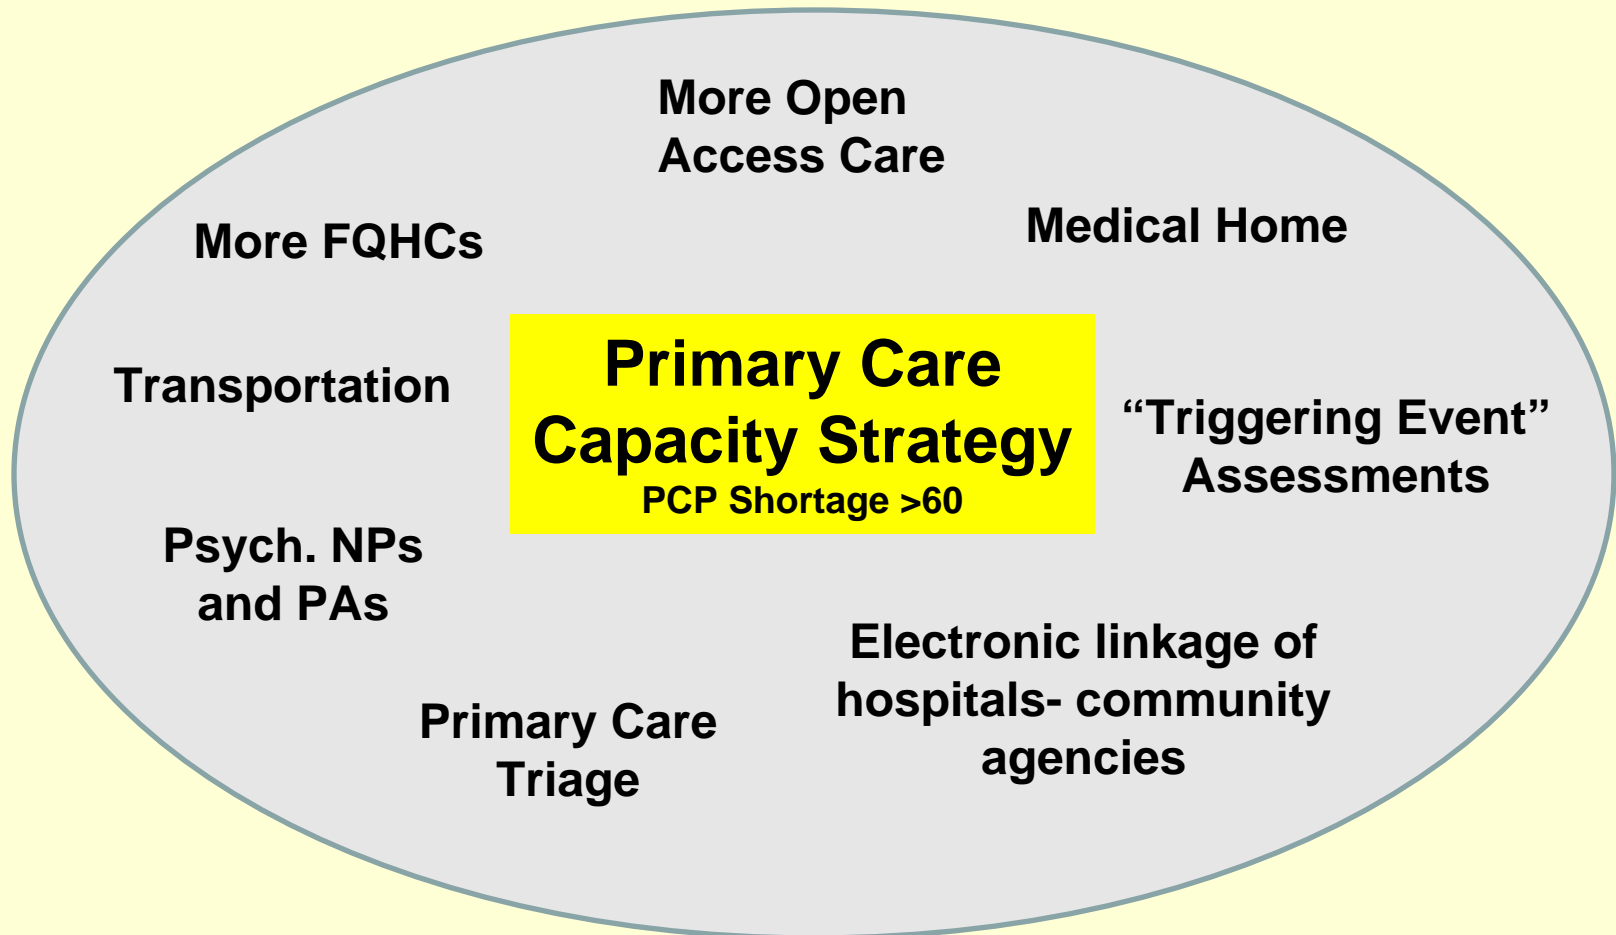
More Open Access Care

More FQHCs

Medical Home

Transportation

Primary Care Capacity Strategy
PCP Shortage >60

“Triggering Event” Assessments

Psych. NPs and PAs

Electronic linkage of hospitals- community agencies

Primary Care Triage